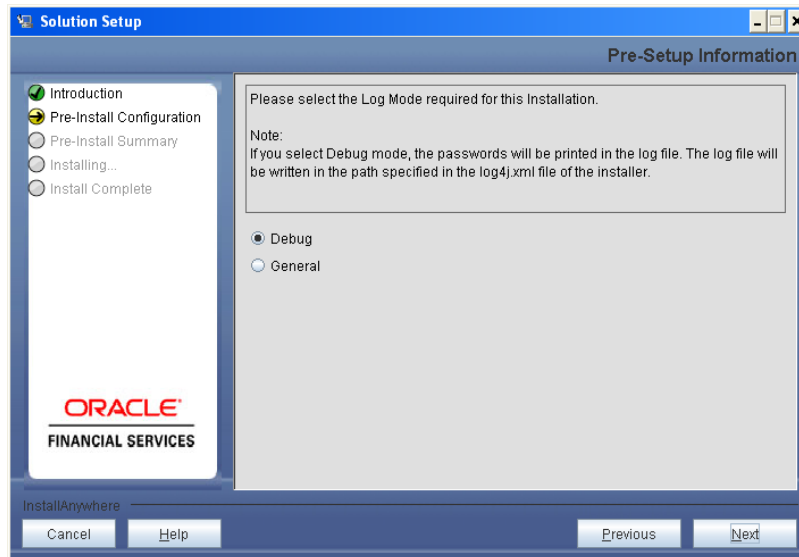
Solution Setup

Pre-Setup Information

Introduction
Pre-Install Configuration
Pre-Install Summary
Installing...
Install Complete

Please select the Log Mode required for this Installation.

Note:
If you select Debug mode, the passwords will be printed in the log file. The log file will be written in the path specified in the log4j.xml file of the installer.

Debug
General

ORACLE
FINANCIAL SERVICES

InstallAnywhere

Cancel
Help
Previous
Next